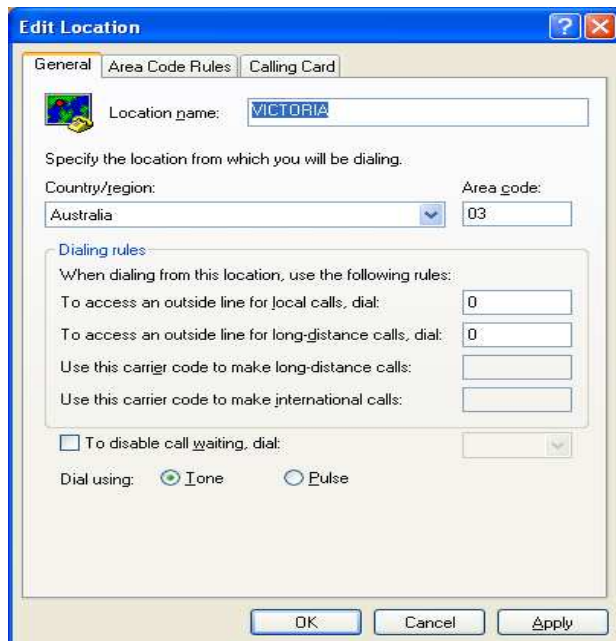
Edit Location

General | Area Code Rules | Calling Card

Location name: VICTORIA

Specify the location from which you will be dialing.

Country/region: Australia

Area code: 03

Dialing rules

When dialing from this location, use the following rules:

To access an outside line for local calls, dial: 0

To access an outside line for long-distance calls, dial: 0

Use this carrier code to make long-distance calls:

Use this carrier code to make international calls:

To disable call waiting, dial:

Dial using: Tone Pulse

OK Cancel Apply